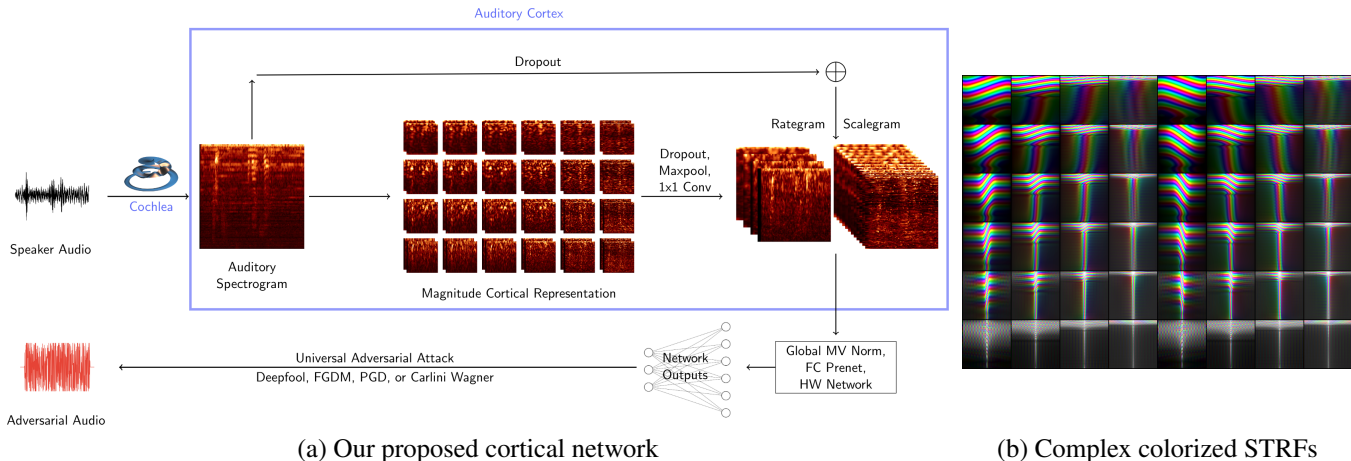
Auditory Cortex

Dropout

$\oplus$

Rategram

Scalegram

Cochlea

Speaker Audio

Auditory Spectrogram

Magnitude Cortical Representation

Dropout, Maxpool, 1x1 Conv

Global MV Norm, FC Prenet, HW Network

Network Outputs

Universal Adversarial Attack
Deepfool, FGDM, PGD, or Carlini Wagner

Adversarial Audio

(a) Our proposed cortical network

(b) Complex colorized STRFs